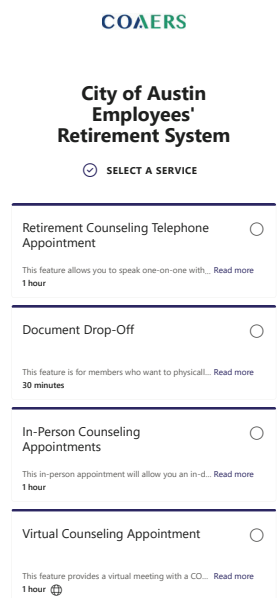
COAERS

City of Austin Employees' Retirement System

SELECT A SERVICE

Retirement Counseling Telephone Appointment

This feature allows you to speak one-on-one with... Read more
1 hour

Document Drop-Off

This feature is for members who want to physicall... Read more
30 minutes

In-Person Counseling Appointments

This in-person appointment will allow you an in-d... Read more
1 hour

Virtual Counseling Appointment

This feature provides a virtual meeting with a CO... Read more
1 hour